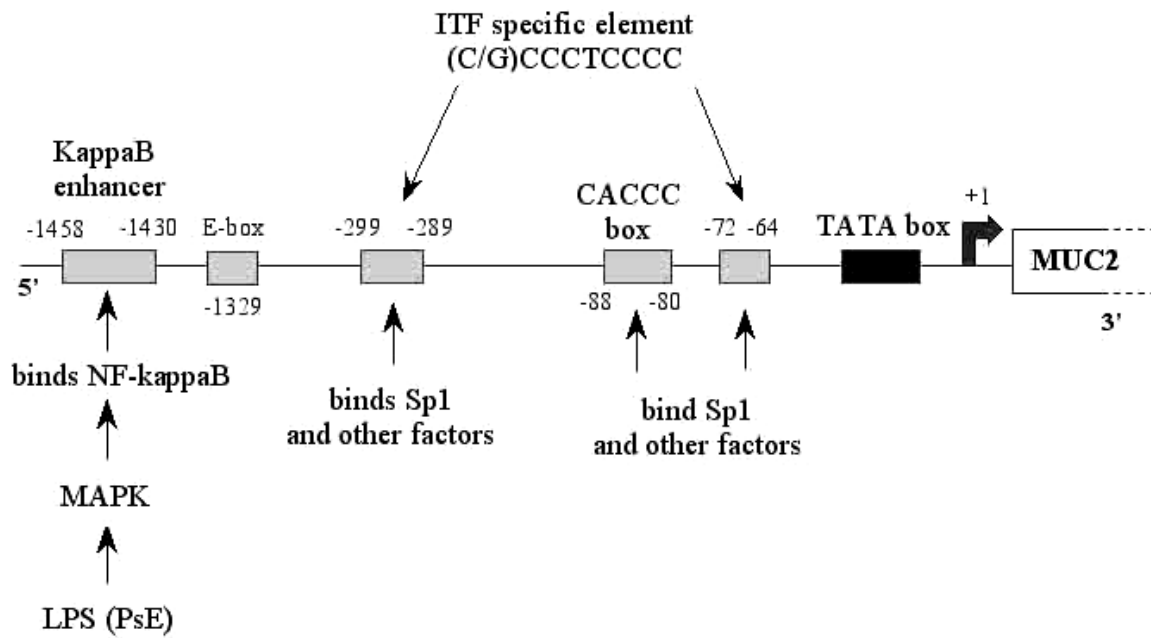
ITF specific element
(C/G)CCCTCCCC

KappaB enhancer

-1458 -1430

E-box

-1329

-299 -289

CACCC box

-88 -80

-72 -64

TATA box

+1

5'

MUC2

3'

binds NF-kappaB

MAPK

LPS (PsE)

binds Sp1 and other factors

bind Sp1 and other factors